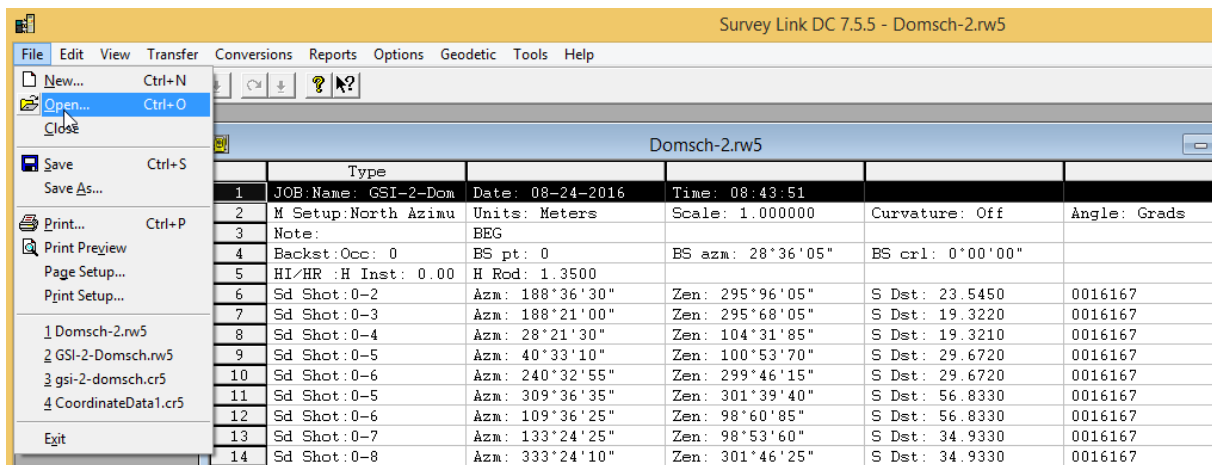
Survey Link DC 7.5.5 - Domsch-2.rw5

File Edit View Transfer Conversions Reports Options Geodetic Tools Help

New... Ctrl+N
Open... Ctrl+O
Close
Save Ctrl+S
Save As...
Print... Ctrl+P
Print Preview
Page Setup...
Print Setup...
1 Domsch-2.rw5
2 GSI-2-Domsch.rw5
3 gsi-2-domsch.cr5
4 CoordinateData1.cr5
Exit

Domsch-2.rw5

| | Type | | | | |
|---|---|---|---|---|---|
| 1 | JOB:Name: GSI-2-Dom | Date: 08-24-2016 | Time: 08:43:51 | | |
| 2 | M Setup:North Azimu | Units: Meters | Scale: 1.000000 | Curvature: Off | Angle: Grads |
| 3 | Note: | BEG | | | |
| 4 | Backst:Occ: 0 | BS pt: 0 | BS azm: 28°36'05" | BS crl: 0°00'00" | |
| 5 | HI/HR :H Inst: 0.00 | H Rod: 1.3500 | | | |
| 6 | Sd Shot:0-2 | Azm: 188°36'30" | Zen: 295°96'05" | S Dst: 23.5450 | 0016167 |
| 7 | Sd Shot:0-3 | Azm: 188°21'00" | Zen: 295°68'05" | S Dst: 19.3220 | 0016167 |
| 8 | Sd Shot:0-4 | Azm: 28°21'30" | Zen: 104°31'85" | S Dst: 19.3210 | 0016167 |
| 9 | Sd Shot:0-5 | Azm: 40°33'10" | Zen: 100°53'70" | S Dst: 29.6720 | 0016167 |
| 10 | Sd Shot:0-6 | Azm: 240°32'55" | Zen: 299°46'15" | S Dst: 29.6720 | 0016167 |
| 11 | Sd Shot:0-5 | Azm: 309°36'35" | Zen: 301°39'40" | S Dst: 56.8330 | 0016167 |
| 12 | Sd Shot:0-6 | Azm: 109°36'25" | Zen: 98°60'85" | S Dst: 56.8330 | 0016167 |
| 13 | Sd Shot:0-7 | Azm: 133°24'25" | Zen: 98°53'60" | S Dst: 34.9330 | 0016167 |
| 14 | Sd Shot:0-8 | Azm: 333°24'10" | Zen: 301°46'25" | S Dst: 34.9330 | 0016167 |